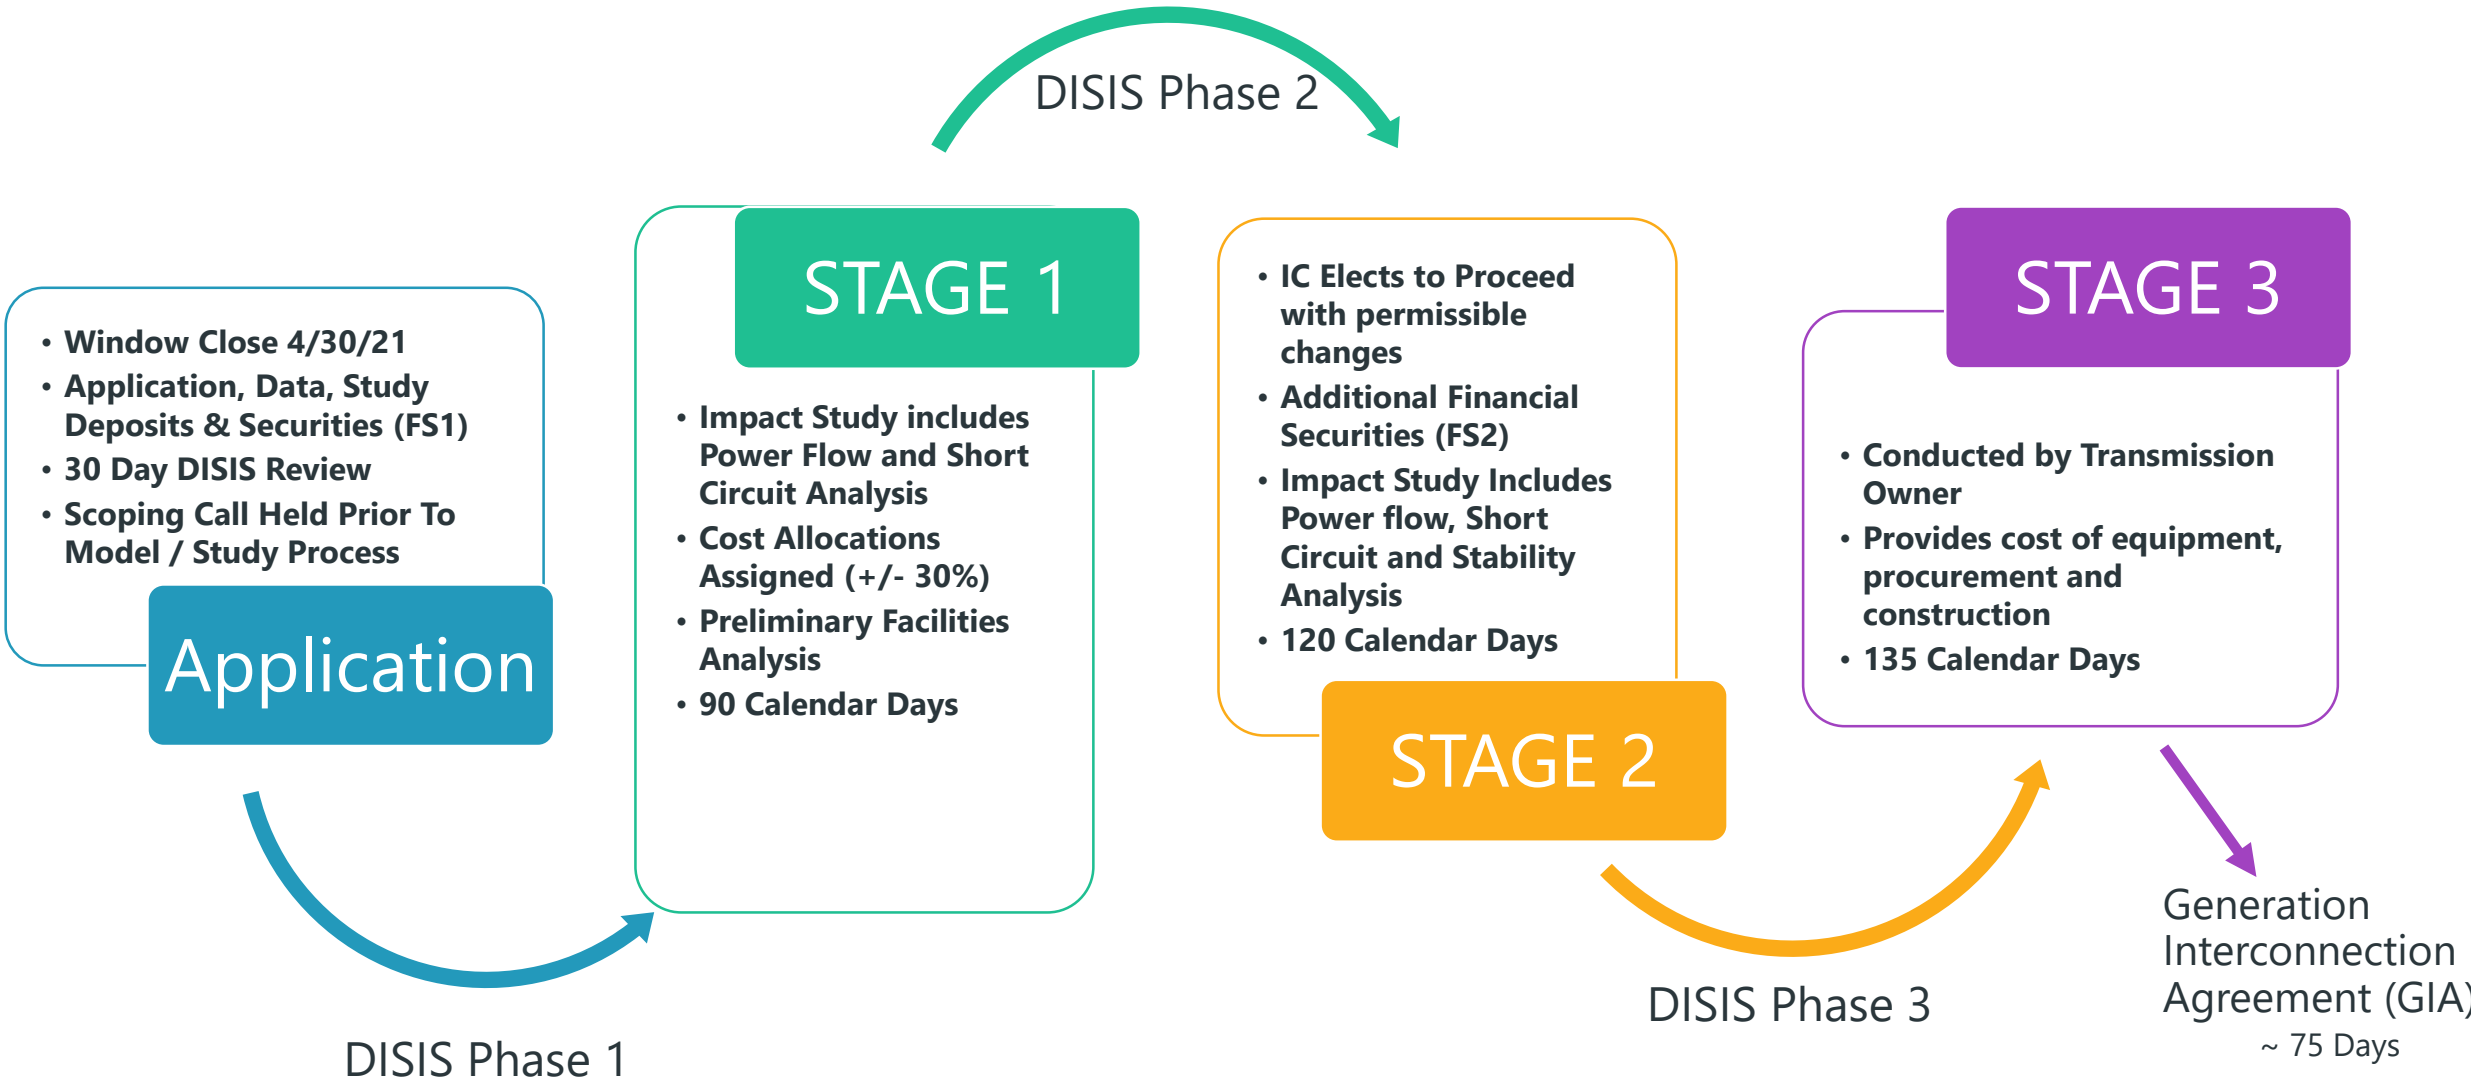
DISIS Phase 2

- Window Close 4/30/21
- Application, Data, Study Deposits & Securities (FS1)
- 30 Day DISIS Review
- Scoping Call Held Prior To Model / Study Process

Application

STAGE 1

- Impact Study includes Power Flow and Short Circuit Analysis
- Cost Allocations Assigned (+/- 30%)
- Preliminary Facilities Analysis
- 90 Calendar Days

- IC Elects to Proceed with permissible changes
- Additional Financial Securities (FS2)
- Impact Study Includes Power flow, Short Circuit and Stability Analysis
- 120 Calendar Days

STAGE 2

STAGE 3

- Conducted by Transmission Owner
- Provides cost of equipment, procurement and construction
- 135 Calendar Days

DISIS Phase 1

DISIS Phase 3

Generation Interconnection Agreement (GIA)
~ 75 Days